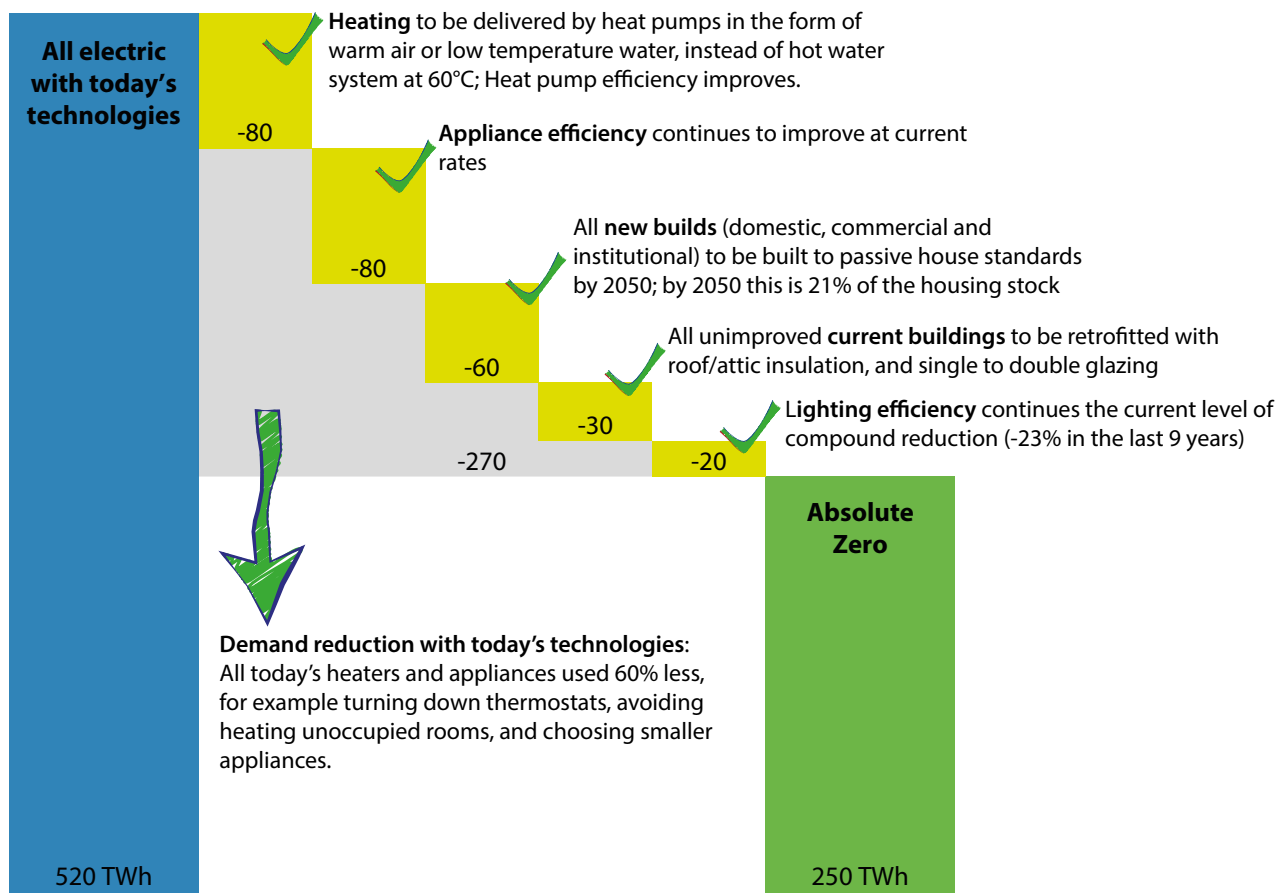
All electric with today's technologies

Heating to be delivered by heat pumps in the form of warm air or low temperature water, instead of hot water system at 60°C; Heat pump efficiency improves.

-80

Appliance efficiency continues to improve at current rates

-80

All new builds (domestic, commercial and institutional) to be built to passive house standards by 2050; by 2050 this is 21% of the housing stock

-60

All unimproved current buildings to be retrofitted with roof/attic insulation, and single to double glazing

-30

Lighting efficiency continues the current level of compound reduction (-23% in the last 9 years)

-270

-20

Absolute Zero

Demand reduction with today's technologies: All today's heaters and appliances used 60% less, for example turning down thermostats, avoiding heating unoccupied rooms, and choosing smaller appliances.

520 TWh

250 TWh